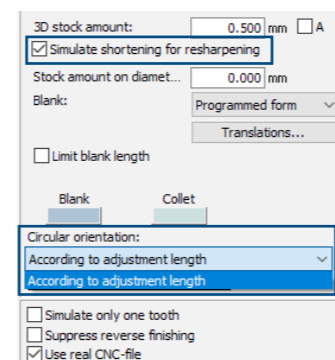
3D stock amount: 0.500 mm A
Simulate shortening for resharpening
Stock amount on diamet... 0.000 mm
Blank: Programmed form
Translations...
Limit blank length
Blank Collet
Circular orientation:
According to adjustment length
According to adjustment length
Simulate only one tooth
Suppress reverse finishing
Use real CNC-file